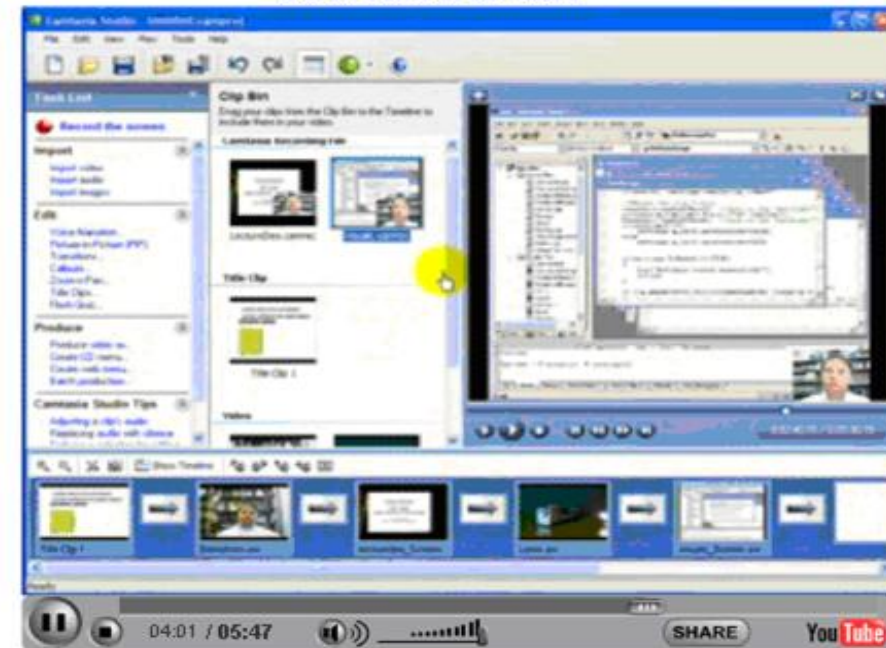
Camtasia Studio - Untitled.camproj

File Edit View Play Tools Help

Task List

Record the screen

Import

Import video
Import audio
Import images

Edit

Voice Narration...
Picture-in-Picture (PIP)
Transitions...
Callouts...
Zoom-n-Pan...
Title Clips...
Flash Quiz...

Produce

Produce video as...
Create CD menu...
Create web menu...
Batch production...

Camtasia Studio Tips

Adjusting a clip's audio
Replacing audio with silence

Clip Bin

Drag your clips from the Clip Bin to the Timeline to include them in your video.

Camtasia Recording Files

LectureDies.camrec

Title Clip

Title Clip 1

Video

Show Timeline

Title Clip 1

Ready

04:01 / 05:47

SHARE

YouTube